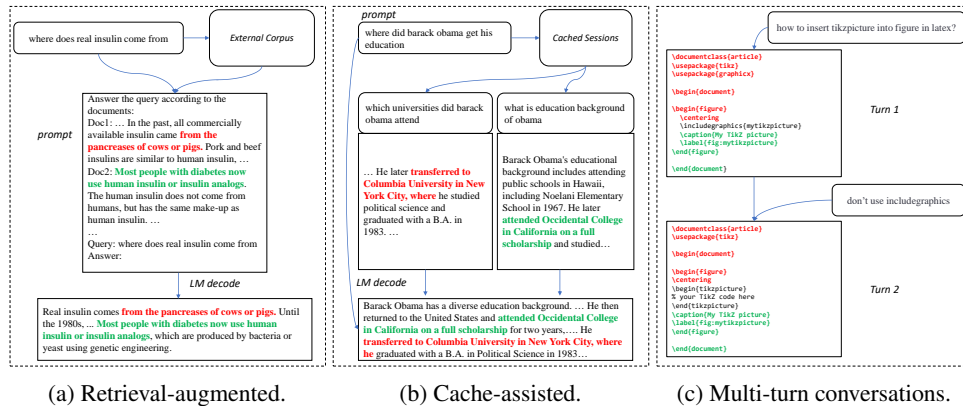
where does real insulin come from

External Corpus

prompt

Answer the query according to the documents:
Doc1: … In the past, all commercially available insulin came from the pancreases of cows or pigs. Pork and beef insulins are similar to human insulin, …
Doc2: Most people with diabetes now use human insulin or insulin analogs. The human insulin does not come from humans, but has the same make-up as human insulin. …
…
Query: where does real insulin come from
Answer:

LM decode

Real insulin comes from the pancreases of cows or pigs. Until the 1980s, ... Most people with diabetes now use human insulin or insulin analogs, which are produced by bacteria or yeast using genetic engineering.

(a) Retrieval-augmented.

prompt

where did barack obama get his education

Cached Sessions

which universities did barack obama attend

what is education background of obama

… He later transferred to Columbia University in New York City, where he studied political science and graduated with a B.A. in 1983. …

Barack Obama's educational background includes attending public schools in Hawaii, including Noelani Elementary School in 1967. He later attended Occidental College in California on a full scholarship and studied…

LM decode

Barack Obama has a diverse education background. … He then returned to the United States and attended Occidental College in California on a full scholarship for two years,…. He transferred to Columbia University in New York City, where he graduated with a B.A. in Political Science in 1983…

(b) Cache-assisted.

how to insert tikzpicture into figure in latex?

\documentclass{article}
\usepackage{tikz}
\usepackage{graphicx}

\begin{document}

\begin{figure}
\centering
\includegraphics{mytikzpicture}
\caption{My TikZ picture}
\label{fig:mytikzpicture}
\end{figure}

\end{document}

Turn 1

don't use includegraphics

\documentclass{article}
\usepackage{tikz}

\begin{document}

\begin{figure}
\centering
\begin{tikzpicture}
% your TikZ code here
\end{tikzpicture}
\caption{My TikZ picture}
\label{fig:mytikzpicture}
\end{figure}

\end{document}

Turn 2

(c) Multi-turn conversations.